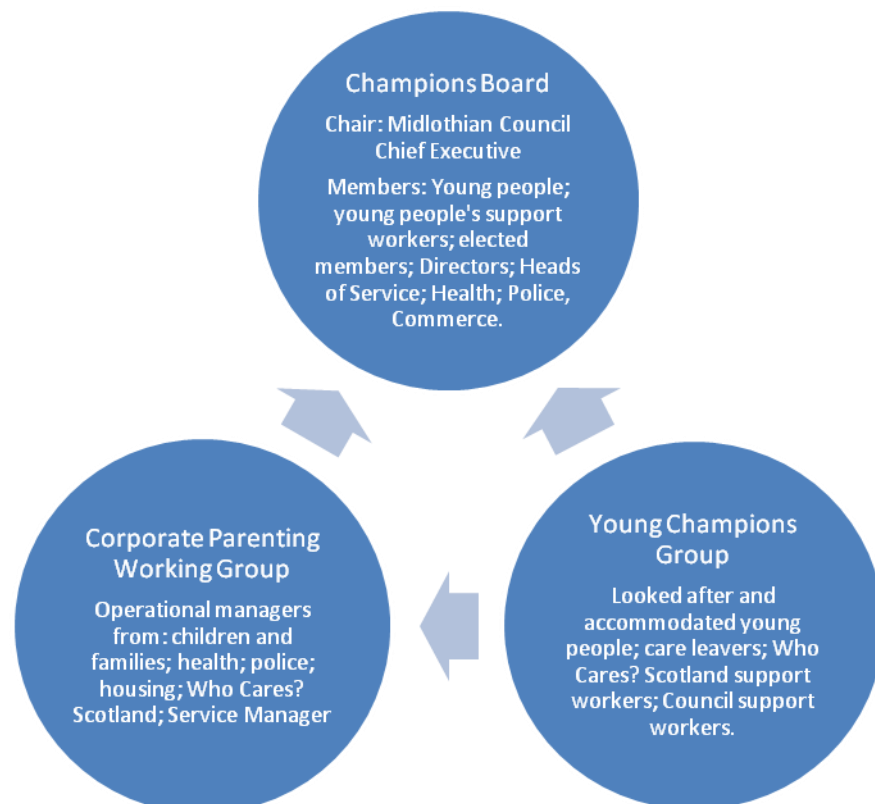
Champions Board

Chair: Midlothian Council Chief Executive

Members: Young people; young people's support workers; elected members; Directors; Heads of Service; Health; Police, Commerce.

Corporate Parenting Working Group

Operational managers from: children and families; health; police; housing; Who Cares? Scotland; Service Manager

Young Champions Group

Looked after and accommodated young people; care leavers; Who Cares? Scotland support workers; Council support workers.